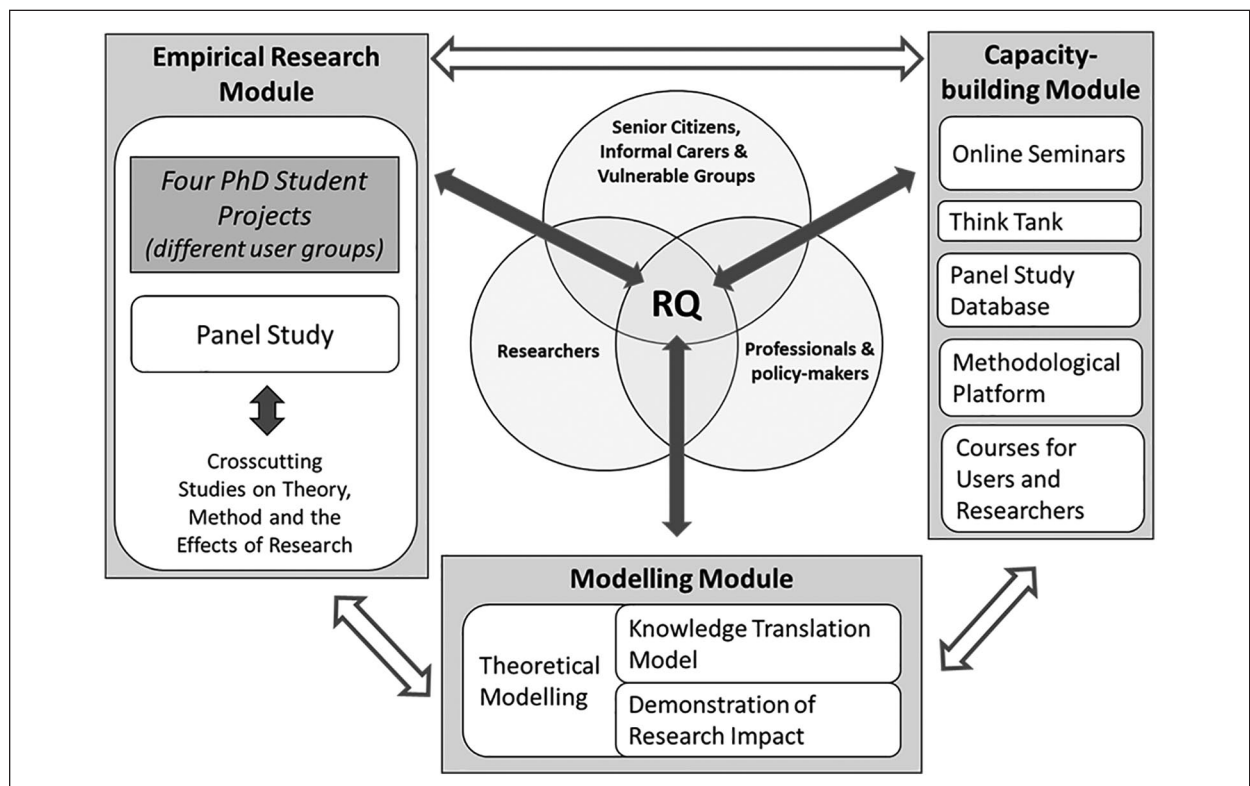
Empirical Research Module

Four PhD Student Projects (different user groups)

Panel Study

Crosscutting Studies on Theory, Method and the Effects of Research

Senior Citizens, Informal Carers & Vulnerable Groups

RQ

Researchers

Professionals & policy-makers

Capacity-building Module

Online Seminars

Think Tank

Panel Study Database

Methodological Platform

Courses for Users and Researchers

Modelling Module

Theoretical Modelling

Knowledge Translation Model

Demonstration of Research Impact